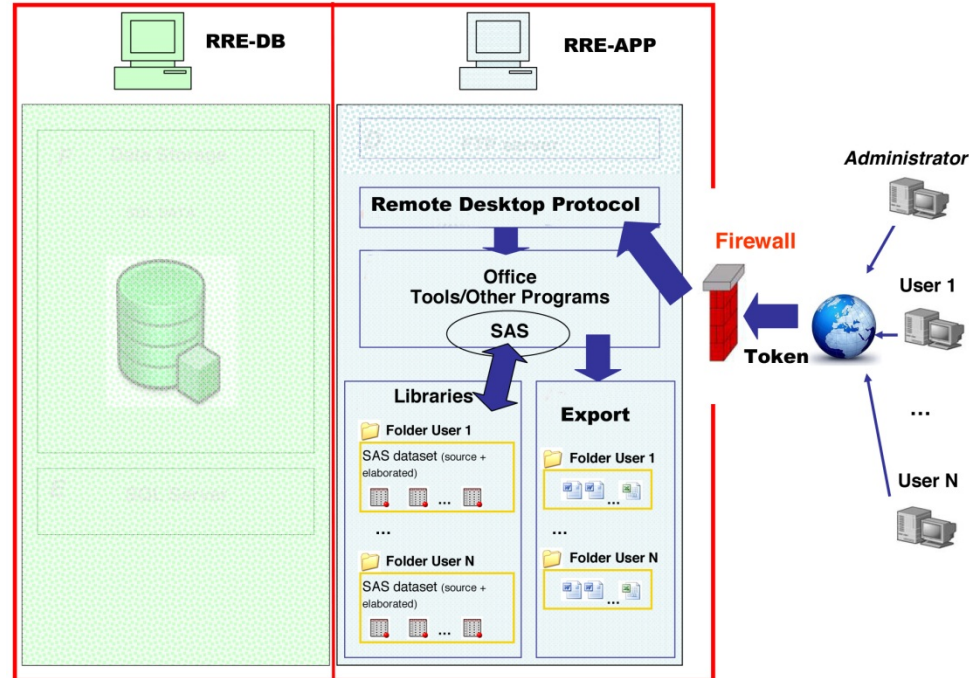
RRE-DB

Data Storage

SQL 2011

SQL Server

RRE-APP

RDP Server

Remote Desktop Protocol

Office Tools/Other Programs

SAS

Libraries

Folder User 1

SAS dataset (source + elaborated)

...

...

Folder User N

SAS dataset (source + elaborated)

...

Export

Folder User 1

...

...

Folder User N

...

Firewall

Token

Administrator

User 1

...

User N